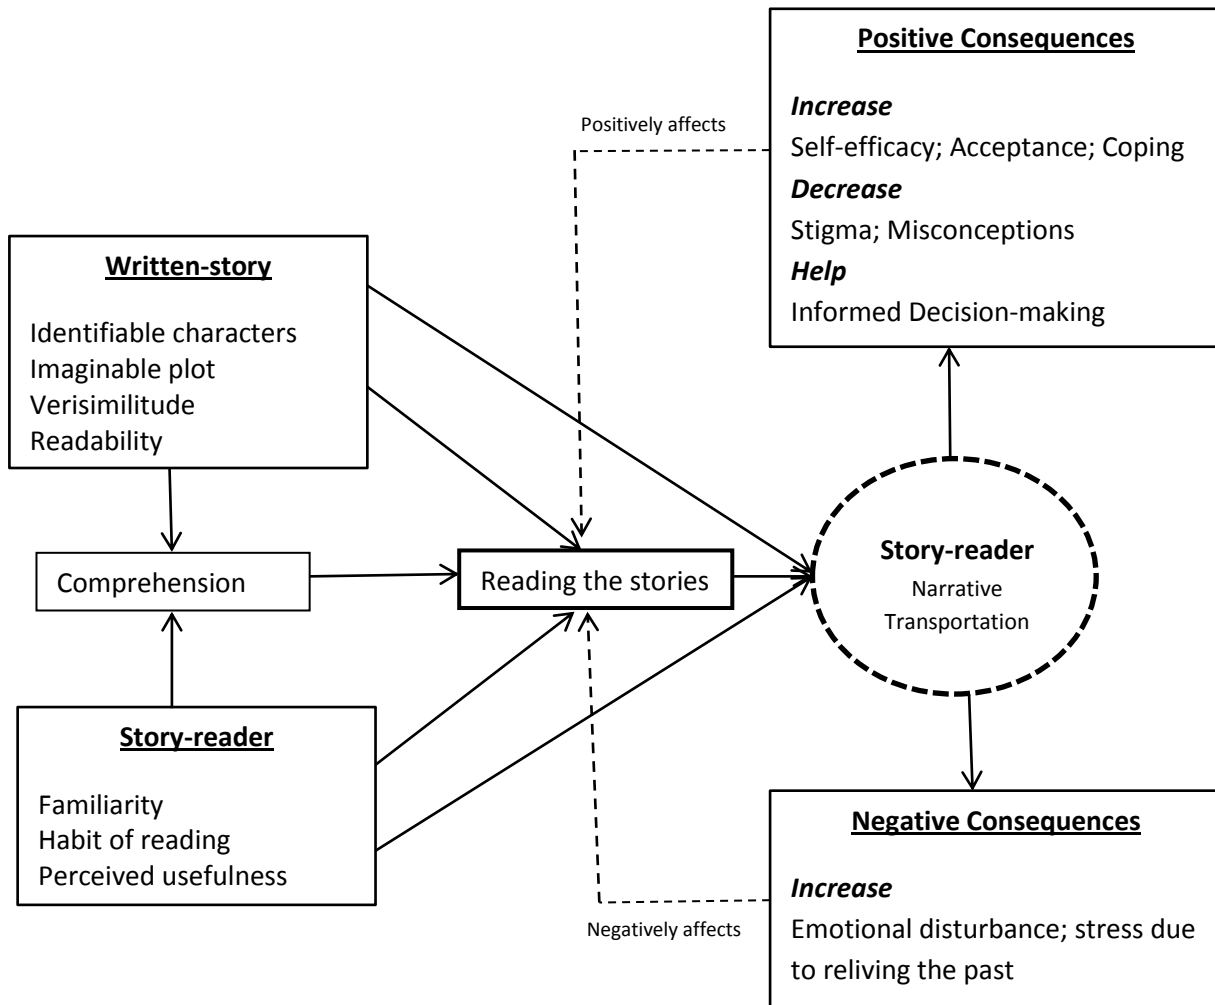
Positive Consequences

Increase
Self-efficacy; Acceptance; Coping
Decrease
Stigma; Misconceptions
Help
Informed Decision-making

Positively affects

Written-story

Identifiable characters
Imaginable plot
Verisimilitude
Readability

Comprehension

Reading the stories

Story-reader
Narrative
Transportation

Story-reader

Familiarity
Habit of reading
Perceived usefulness

Negatively affects

Negative Consequences

Increase
Emotional disturbance; stress due to reliving the past